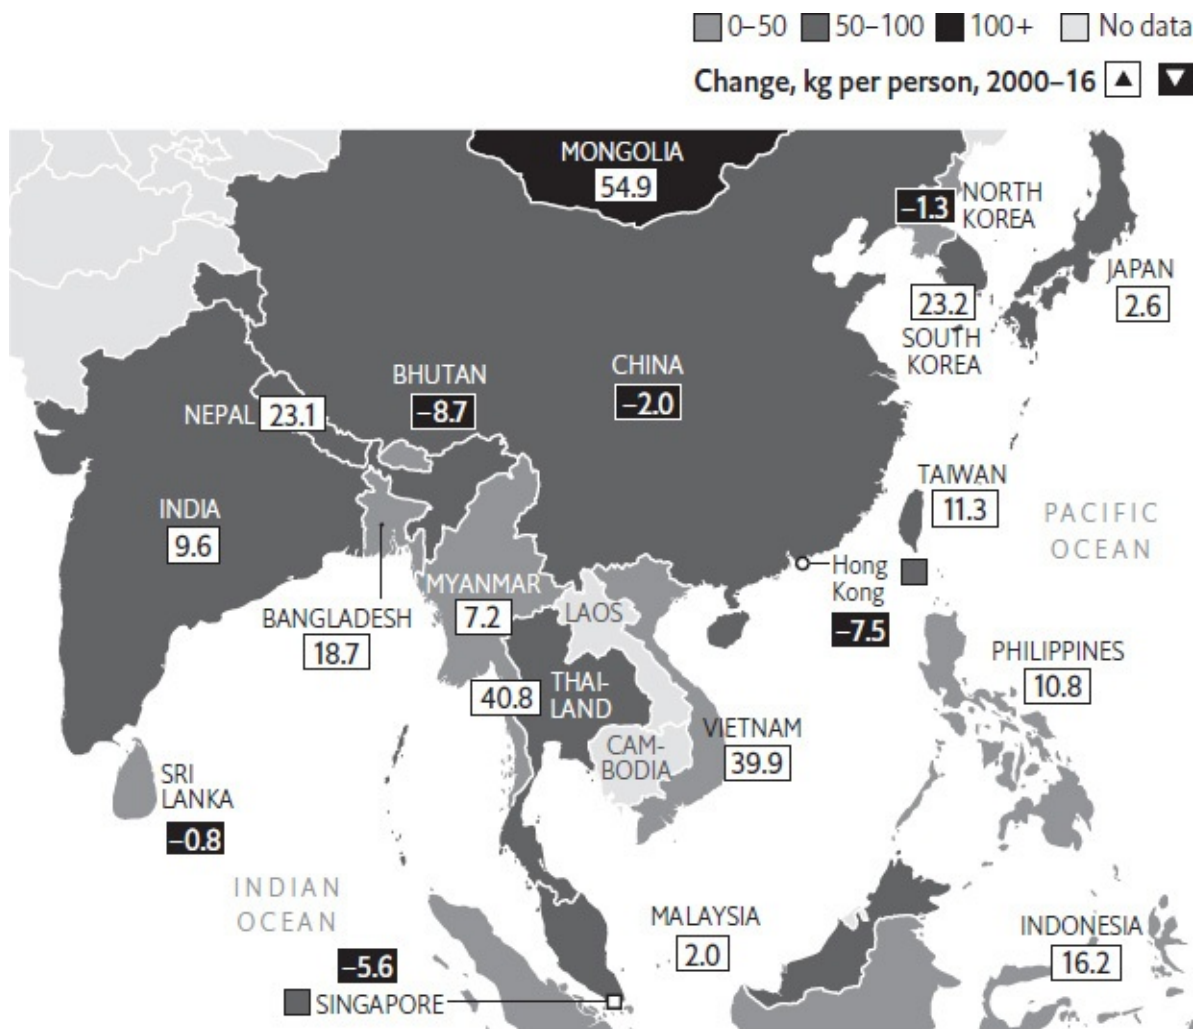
0–50 50–100 100+ No data

Change, kg per person, 2000–16 ▲ ▼

MONGOLIA 54.9

NORTH KOREA –1.3

JAPAN 2.6

SOUTH KOREA 23.2

CHINA –2.0

BHUTAN –8.7

NEPAL 23.1

INDIA 9.6

TAIWAN 11.3

PACIFIC OCEAN

Hong Kong –7.5

BANGLADESH 18.7

MYANMAR 7.2

LAOS

THAILAND 40.8

CAMBODIA

VIETNAM 39.9

PHILIPPINES 10.8

SRI LANKA –0.8

INDIAN OCEAN

MALAYSIA 2.0

INDONESIA 16.2

–5.6 SINGAPORE